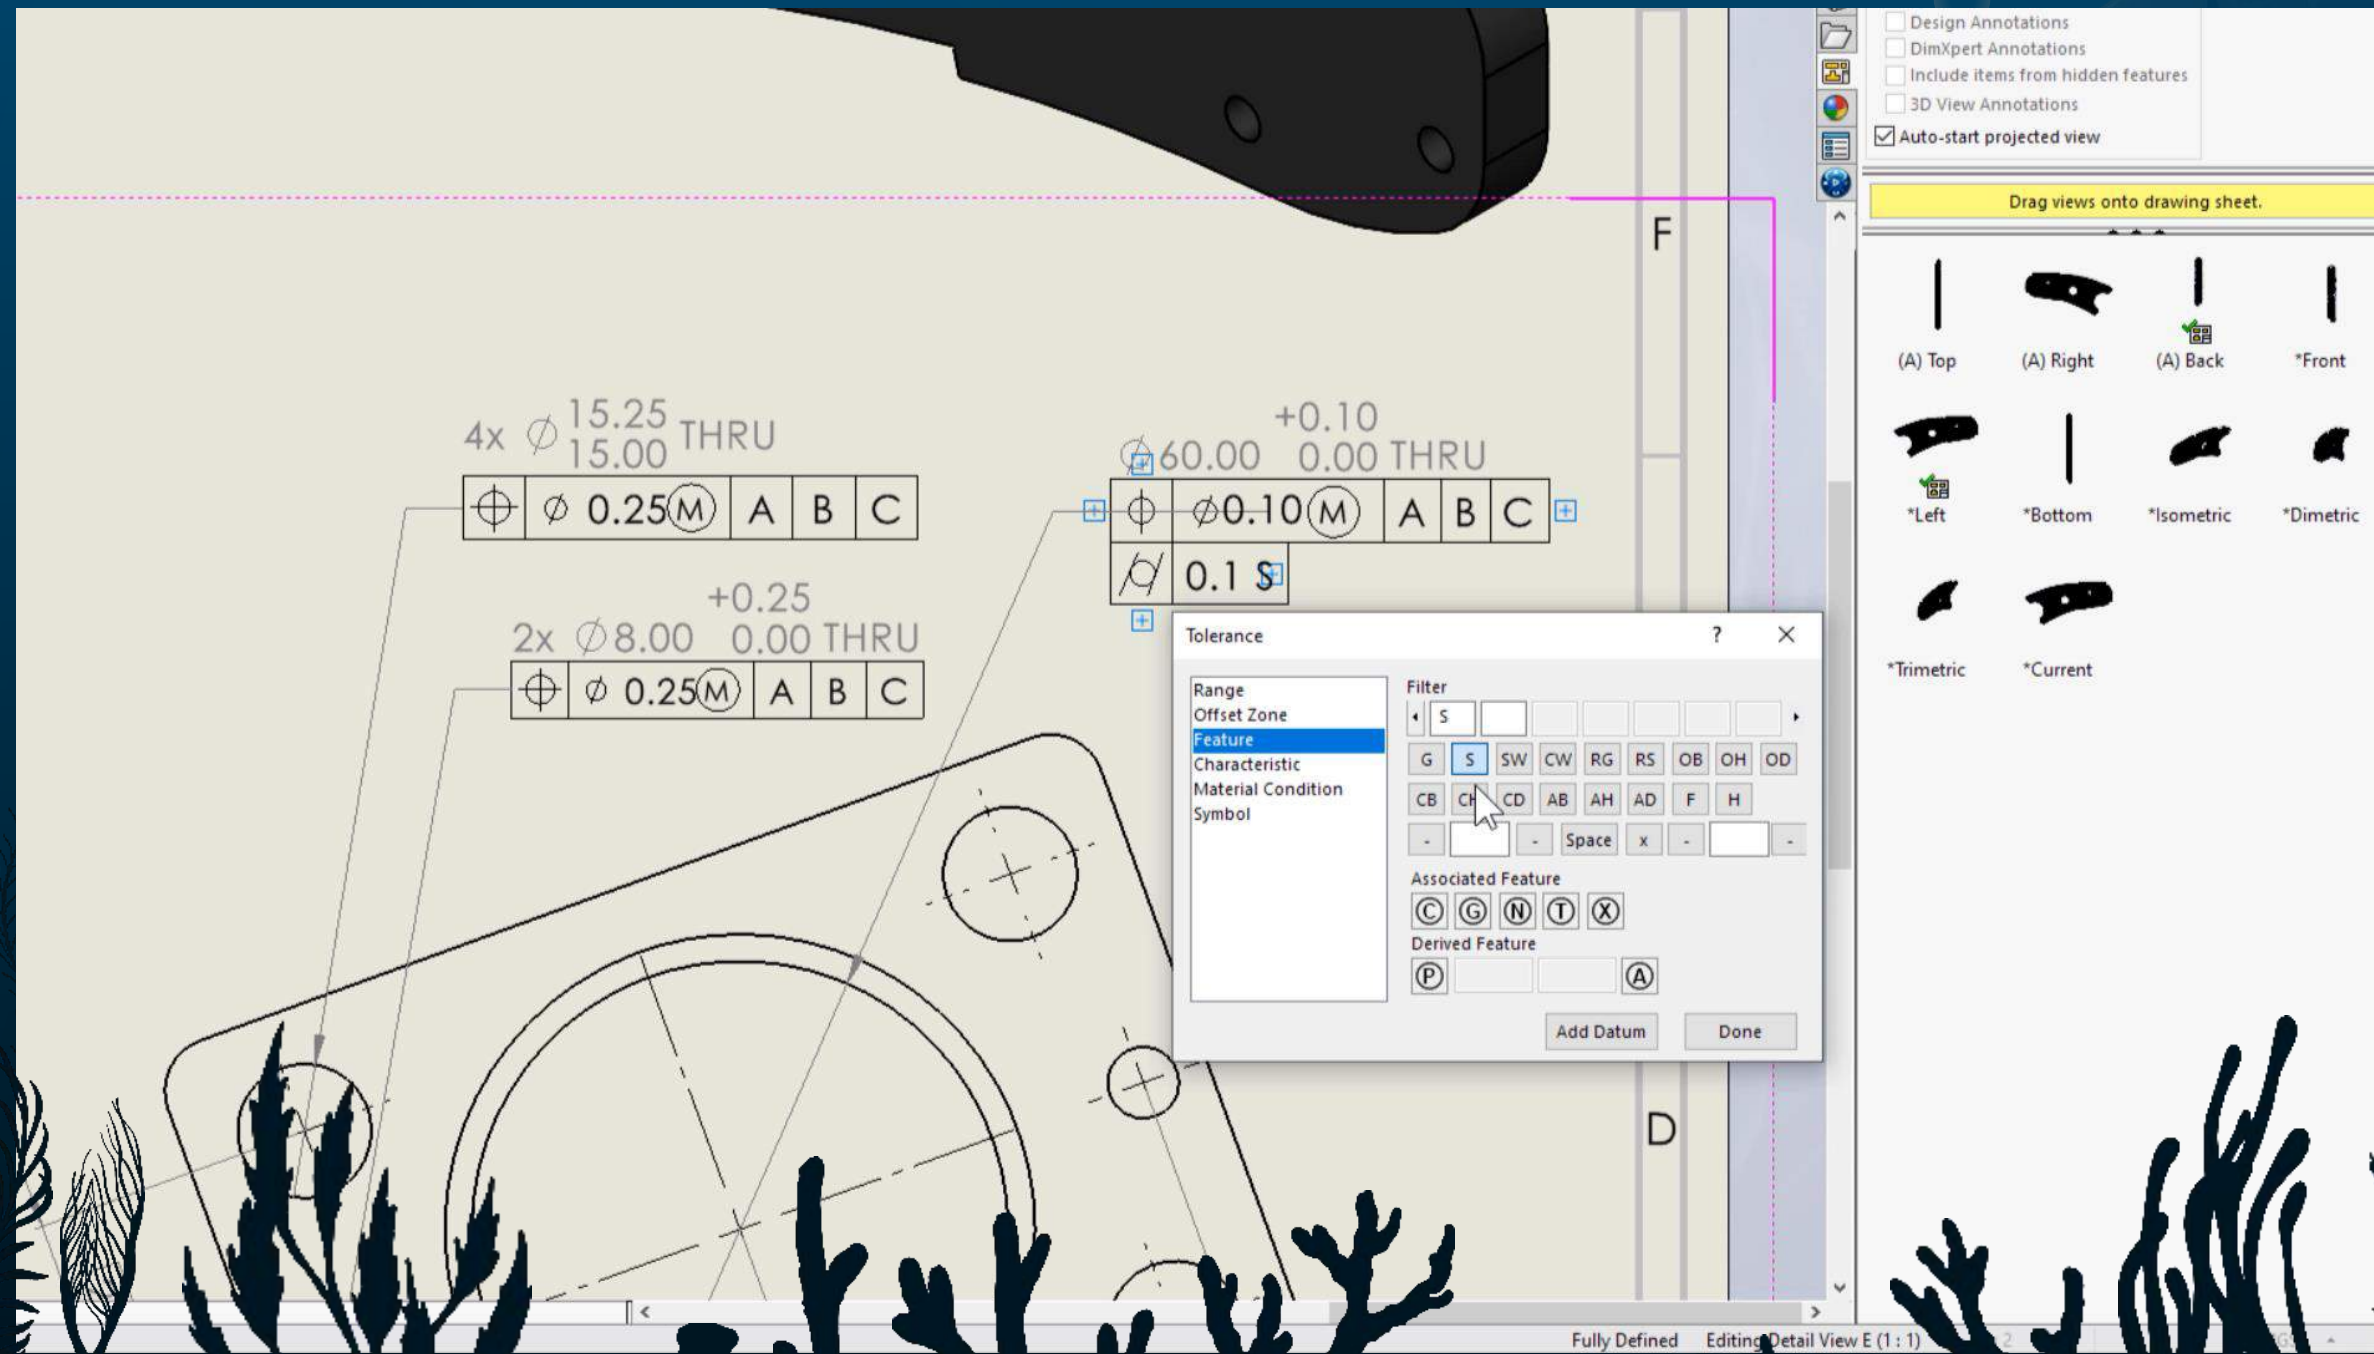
Design Annotations
DimXpert Annotations
Include items from hidden features
3D View Annotations
Auto-start projected view

Drag views onto drawing sheet.

(A) Top
(A) Right
(A) Back
*Front
*Left
*Bottom
*Isometric
*Dimetric
*Trimetric
*Current

F

4x $\varnothing$ 15.25 15.00 THRU

| $\oplus$ | $\varnothing$ 0.25 Ⓜ | A | B | C |
|---|---|---|---|---|

+0.10
$\varnothing$ 60.00 0.00 THRU

| $\oplus$ | $\varnothing$0.10 Ⓜ | A | B | C |
|---|---|---|---|---|
| $\cancel{\bigcirc}$ | 0.1 S | | | |

+0.25
2x $\varnothing$ 8.00 0.00 THRU

| $\oplus$ | $\varnothing$ 0.25 Ⓜ | A | B | C |
|---|---|---|---|---|

Tolerance ? ✕

Range
Offset Zone
Feature
Characteristic
Material Condition
Symbol

Filter
S

G S SW CW RG RS OB OH OD
CB CH CD AB AH AD F H
- - Space x - -

Associated Feature
Ⓒ Ⓖ Ⓝ Ⓣ Ⓧ
Derived Feature
Ⓟ Ⓐ

Add Datum
Done

D

Fully Defined Editing Detail View E (1 : 1)